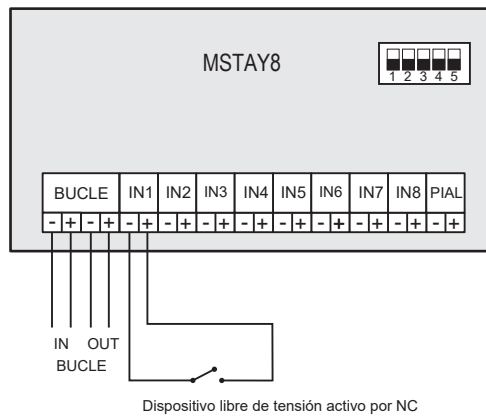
MSTAY8

1 2 3 4 5

| BUCLE | | | | IN1 | | IN2 | | IN3 | | IN4 | | IN5 | | IN6 | | IN7 | | IN8 | | PIAL | |
|---|---|---|---|---|---|---|---|---|---|---|---|---|---|---|---|---|---|---|---|---|---|
| - | + | - | + | - | + | - | + | - | + | - | + | - | + | - | + | - | + | - | + | - | + |

IN OUT
BUCLE

Dispositivo libre de tensión activo por NC